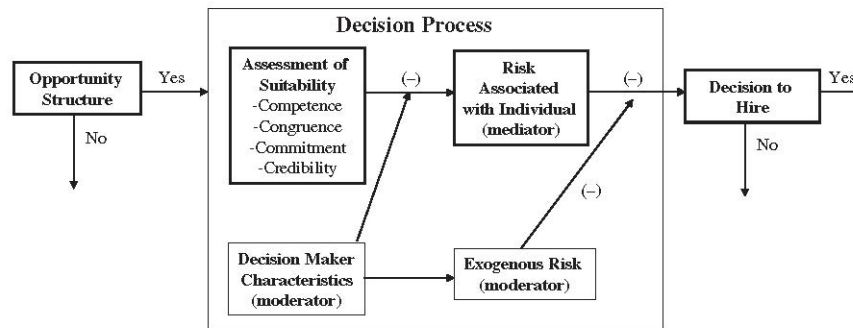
Decision Process

Opportunity Structure

Yes

No

Assessment of Suitability
-Competence
-Congruence
-Commitment
-Credibility

(–)

Risk Associated with Individual (mediator)

(–)

Decision to Hire

Yes

No

(–)

Decision Maker Characteristics (moderator)

Exogenous Risk (moderator)